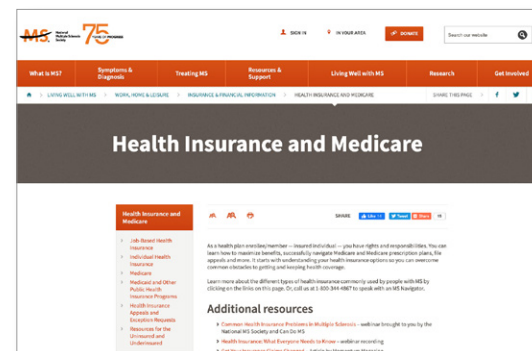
MS National Multiple Sclerosis Society 75 YEARS OF PROGRESS

SIGN IN IN YOUR AREA DONATE Search our website

What is MS? Symptoms & Diagnosis Treating MS Resources & Support Living Well with MS Research Get Involved

LIVING WELL WITH MS > WORK, HOME & LEISURE > INSURANCE & FINANCIAL INFORMATION > HEALTH INSURANCE AND MEDICARE SHARE THIS PAGE

Health Insurance and Medicare

Health Insurance and Medicare

Job-Based Health Insurance

Individual Health Insurance

Medicare

Medicaid and Other Public Health Insurance Programs

Health Insurance Appeals and Exception Requests

Resources for the Uninsured and Underinsured

SHARE Like Tweet Share

As a health plan enrollee/member — insured individual — you have rights and responsibilities. You can learn how to maximize benefits, successfully navigate Medicare and Medicare prescription plans, file appeals and more. It starts with understanding your health insurance options so you can overcome common obstacles to getting and keeping health coverage.

Learn more about the different types of health insurance commonly used by people with MS by clicking on the links on this page. Or, call us at 1-800-344-4867 to speak with an MS Navigator.

Additional resources

Common Health Insurance Problems in Multiple Sclerosis – webinar brought to you by the National MS Society and Can Do MS

Health Insurance! What Everyone Needs to Know – webinar recording

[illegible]